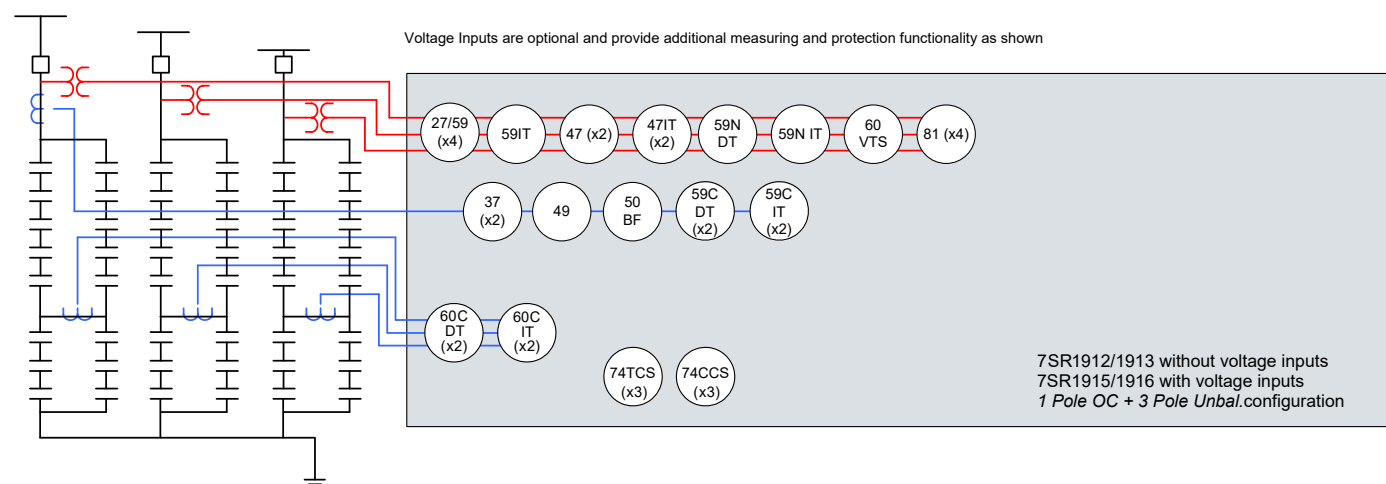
Voltage Inputs are optional and provide additional measuring and protection functionality as shown

27/59 (x4)

59IT

47 (x2)

47IT (x2)

59N DT

59N IT

60 VTS

81 (x4)

37 (x2)

49

50 BF

59C DT (x2)

59C IT (x2)

60C DT (x2)

60C IT (x2)

74TCS (x3)

74CCS (x3)

7SR1912/1913 without voltage inputs
7SR1915/1916 with voltage inputs
*1 Pole OC + 3 Pole Unbal.*configuration